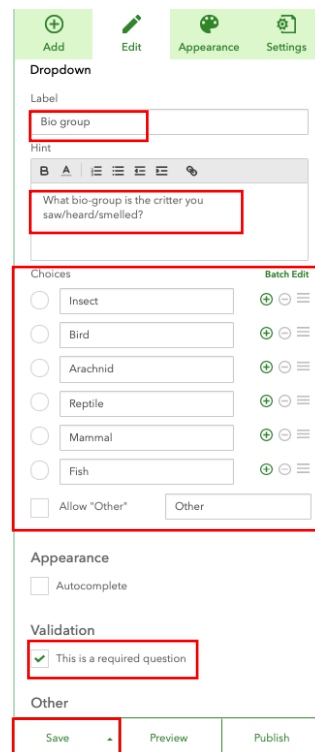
Add
Edit
Appearance
Settings

Dropdown

Label
Bio group

Hint
B A
What bio-group is the critter you saw/heard/smelled?

Choices
Batch Edit

Insect
Bird
Arachnid
Reptile
Mammal
Fish

Allow "Other"
Other

Appearance
Autocomplete

Validation
This is a required question

Other

Save
Preview
Publish